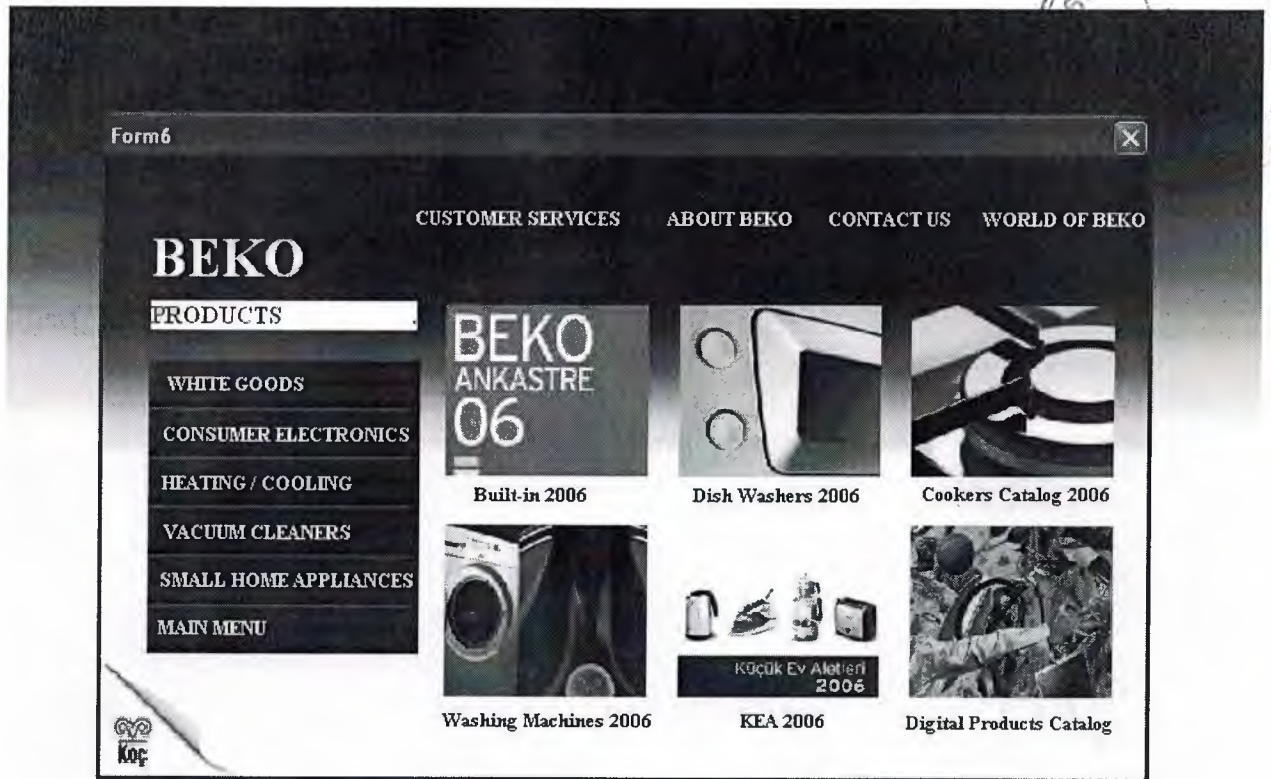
Form6

CUSTOMER SERVICES ABOUT BEKO CONTACT US WORLD OF BEKO

BEKO

PRODUCTS

WHITE GOODS
CONSUMER ELECTRONICS
HEATING / COOLING
VACUUM CLEANERS
SMALL HOME APPLIANCES
MAIN MENU

BEKO ANKASTRE 06

Built-in 2006

Dish Washers 2006

Cookers Catalog 2006

Washing Machines 2006

Küçük Ev Aletleri 2006

KEA 2006

Digital Products Catalog

Koç